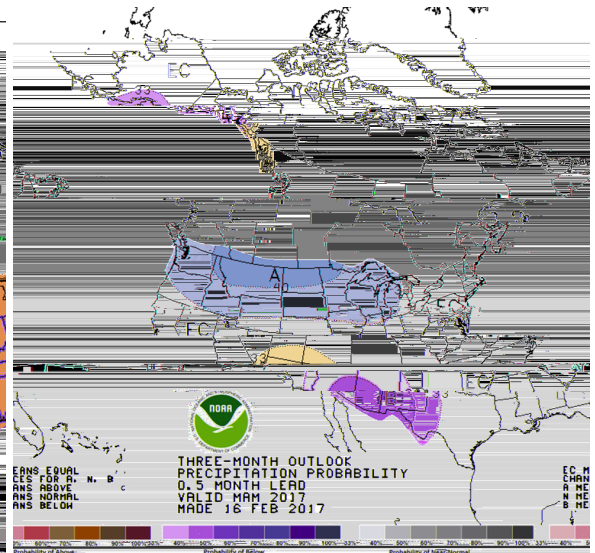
EC
33
A
40
EC
33
EC
33
NOAA
EANS EQUAL
CES FOR A, N, B
ANS ABOVE
ANS NORMAL
ANS BELOW
THREE-MONTH OUTLOOK
PRECIPITATION PROBABILITY
0.5 MONTH LEAD
VALID MAM 2017
MADE 16 FEB 2017
EC M
CHAN
A ME
N ME
B ME
%  60%  70%  80%  90%  100%  33%  40%  50%  60%  70%  80%  90%  100%  33%  40%  50%  60%  70%  80%  90%  100%  33%
Probability of Above  Probability of Below  Probability of Near-Normal